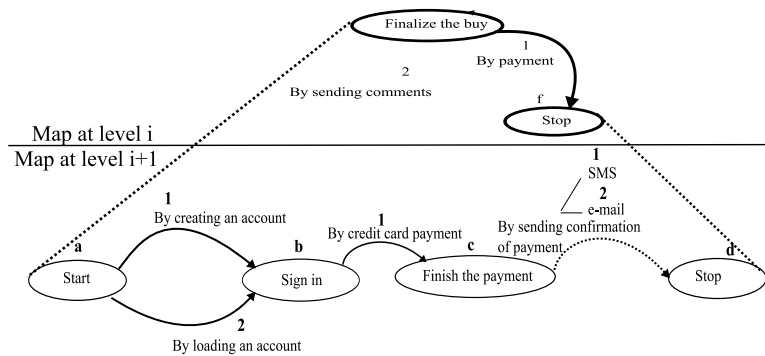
Finalize the buy

1
By payment

2
By sending comments

f
Stop

Map at level i

Map at level i+1

1
SMS
2
e-mail

1
By creating an account

1
By credit card payment

By sending confirmation of payment

a
Start

b
Sign in

c
Finish the payment

d
Stop

2
By loading an account